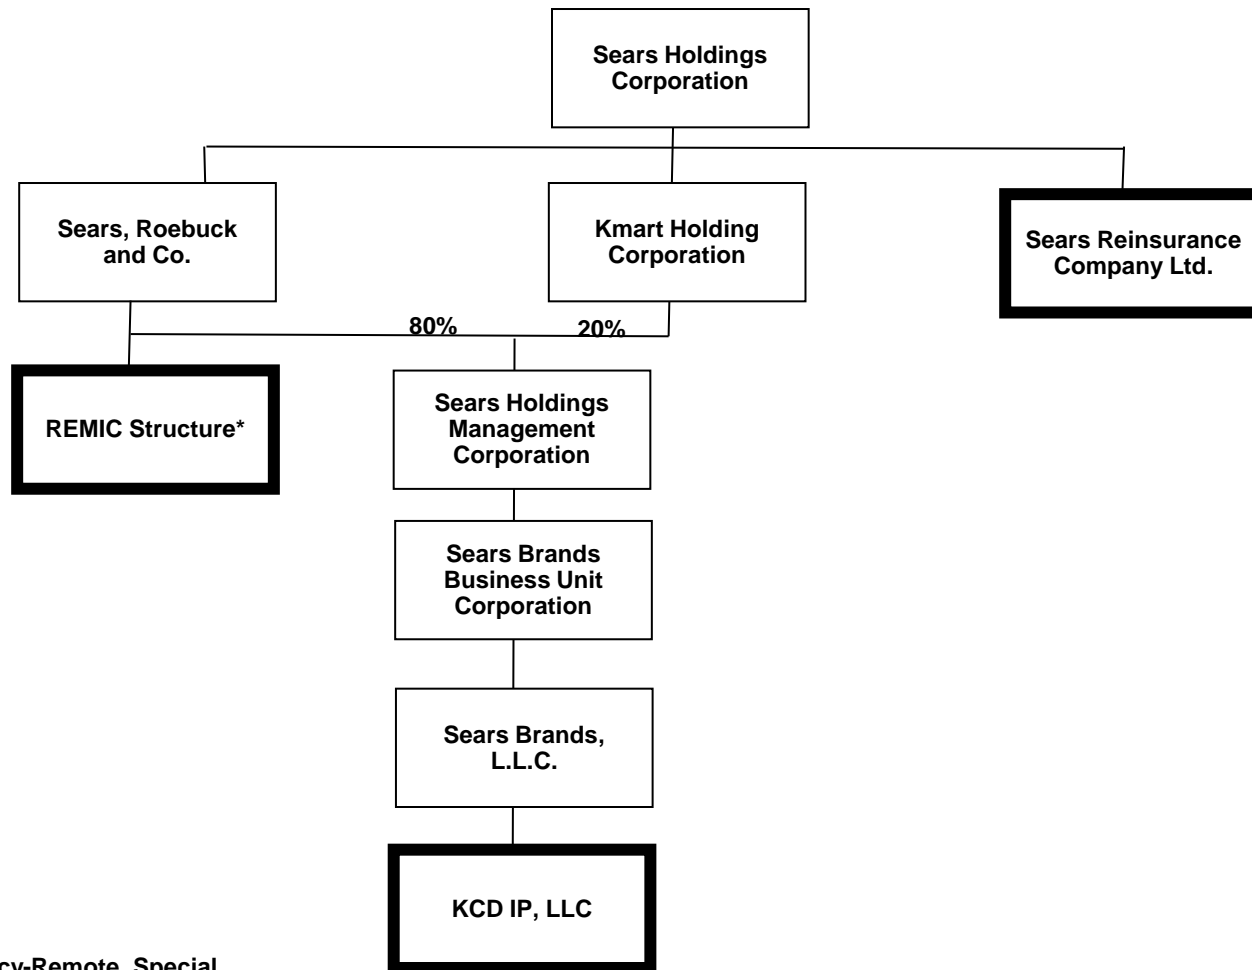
Sears Holdings Corporation

Sears, Roebuck and Co.

Kmart Holding Corporation

Sears Reinsurance Company Ltd.

80%

20%

REMIC Structure*

Sears Holdings Management Corporation

Sears Brands Business Unit Corporation

Sears Brands, L.L.C.

KCD IP, LLC

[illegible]cy-Remote, Special